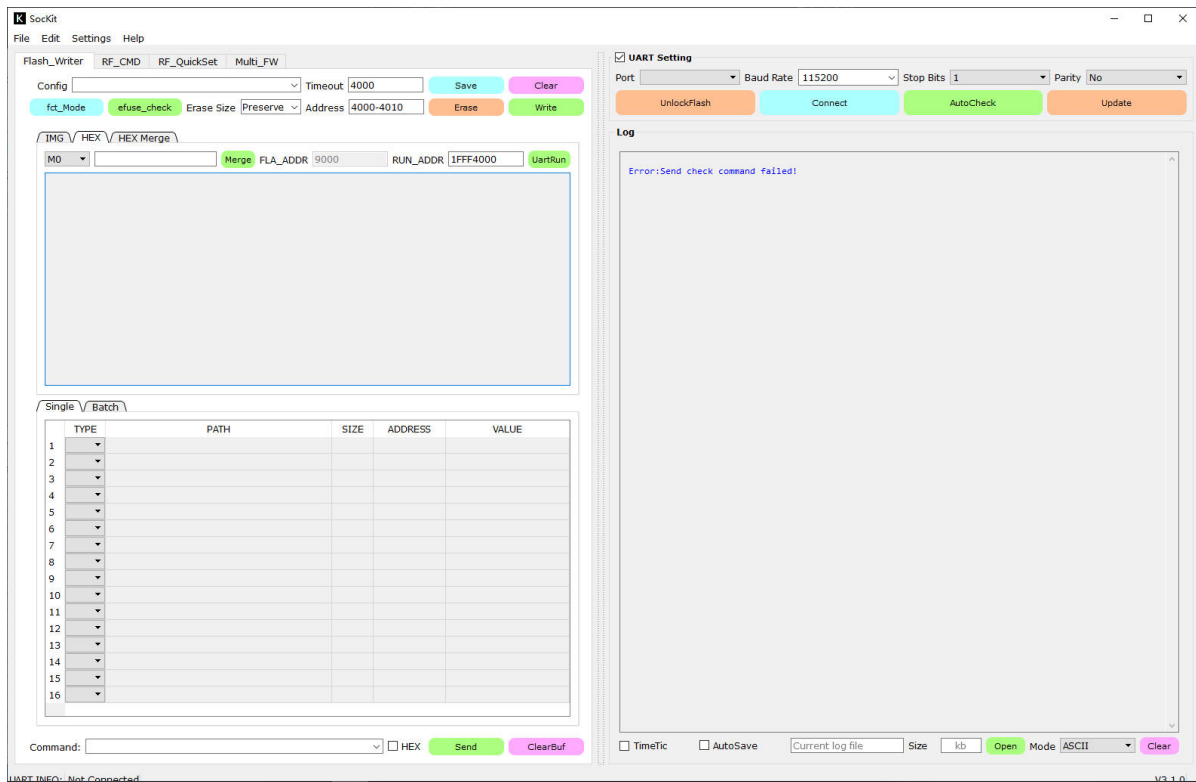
SocKit

File Edit Settings Help

Flash_Writer RF_CMD RF_QuickSet Multi_FW

Config Timeout 4000 Save Clear

fct_Mode efuse_check Erase Size Preserve Address 4000-4010 Erase Write

IMG HEX HEX Merge

M0 Merge FLA_ADDR 9000 RUN_ADDR 1FFF4000 UartRun

Single Batch

| | TYPE | PATH | SIZE | ADDRESS | VALUE |
|---|---|---|---|---|---|
| 1 | | | | | |
| 2 | | | | | |
| 3 | | | | | |
| 4 | | | | | |
| 5 | | | | | |
| 6 | | | | | |
| 7 | | | | | |
| 8 | | | | | |
| 9 | | | | | |
| 10 | | | | | |
| 11 | | | | | |
| 12 | | | | | |
| 13 | | | | | |
| 14 | | | | | |
| 15 | | | | | |
| 16 | | | | | |

Command: HEX Send ClearBuf

UART Setting

Port Baud Rate 115200 Stop Bits 1 Parity No

UnlockFlash Connect AutoCheck Update

Log

Error:Send check command failed!

TimeTic AutoSave Current log file Size kb Open Mode ASCII Clear

UART INFO: Not Connected V3.1.0